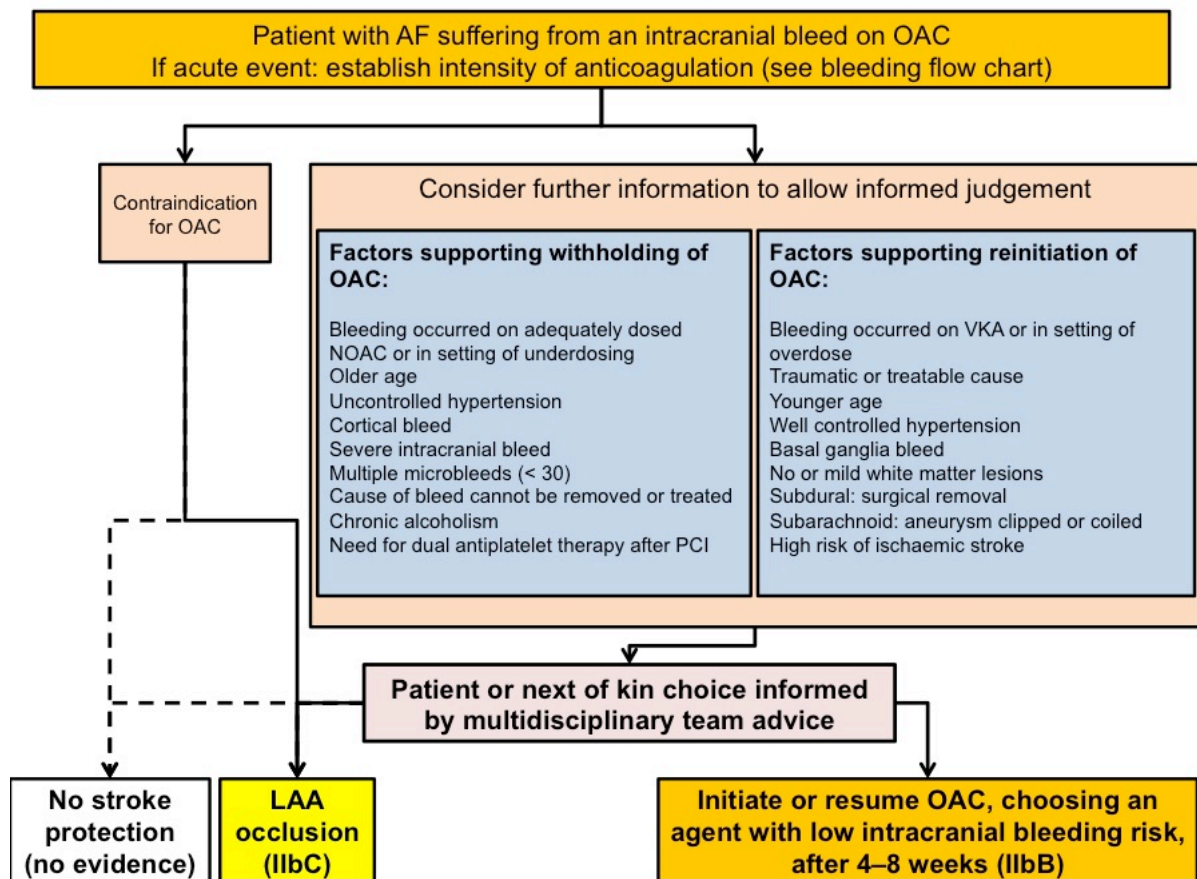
Patient with AF suffering from an intracranial bleed on OAC
If acute event: establish intensity of anticoagulation (see bleeding flow chart)

Contraindication for OAC

Consider further information to allow informed judgement

**Factors supporting withholding of OAC:**

Bleeding occurred on adequately dosed NOAC or in setting of underdosing
Older age
Uncontrolled hypertension
Cortical bleed
Severe intracranial bleed
Multiple microbleeds (< 30)
Cause of bleed cannot be removed or treated
Chronic alcoholism
Need for dual antiplatelet therapy after PCI

**Factors supporting reinitiation of OAC:**

Bleeding occurred on VKA or in setting of overdose
Traumatic or treatable cause
Younger age
Well controlled hypertension
Basal ganglia bleed
No or mild white matter lesions
Subdural: surgical removal
Subarachnoid: aneurysm clipped or coiled
High risk of ischaemic stroke

**Patient or next of kin choice informed by multidisciplinary team advice**

**No stroke protection (no evidence)**

**LAA occlusion (IIbC)**

**Initiate or resume OAC, choosing an agent with low intracranial bleeding risk, after 4–8 weeks (IIbB)**